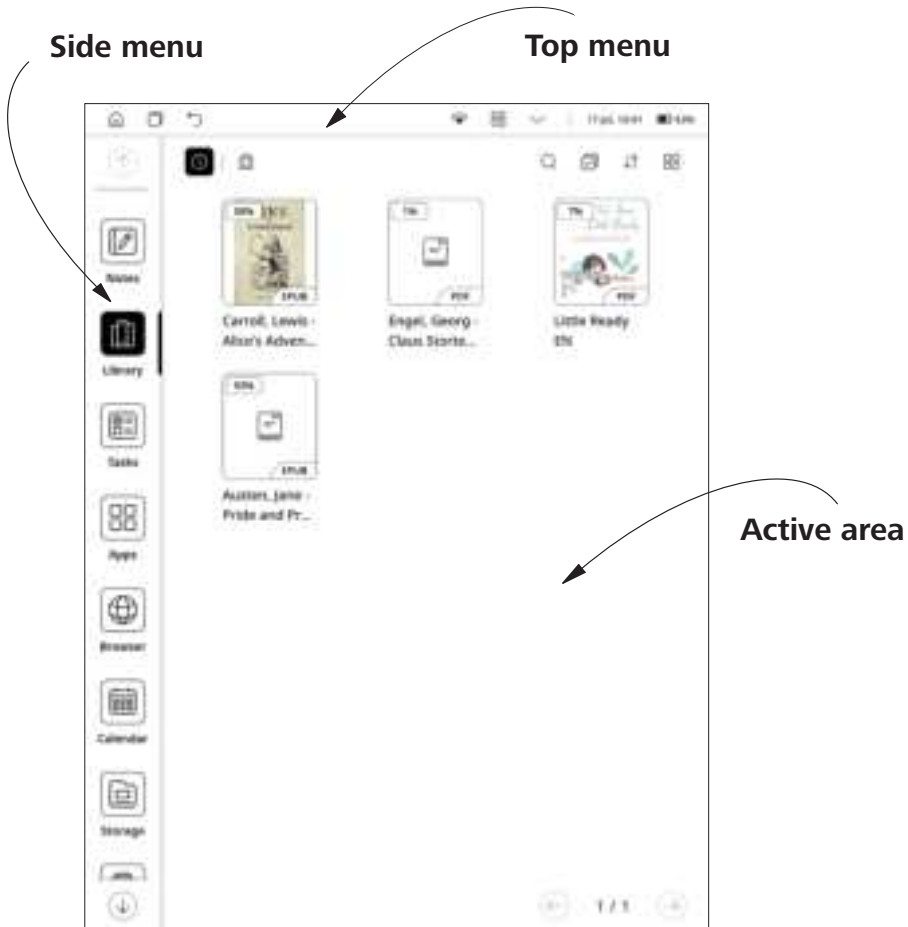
Side menu

Top menu

Notes

Library

Tasks

Apps

Browser

Calendar

Storage

EPUB

Carroll, Lewis - Alice's Adven...

PDF

Engel, Georg - Claus Storte...

PDF

Little Ready EN

EPUB

Austen, Jane - Pride and Pr...

Active area

1 / 1